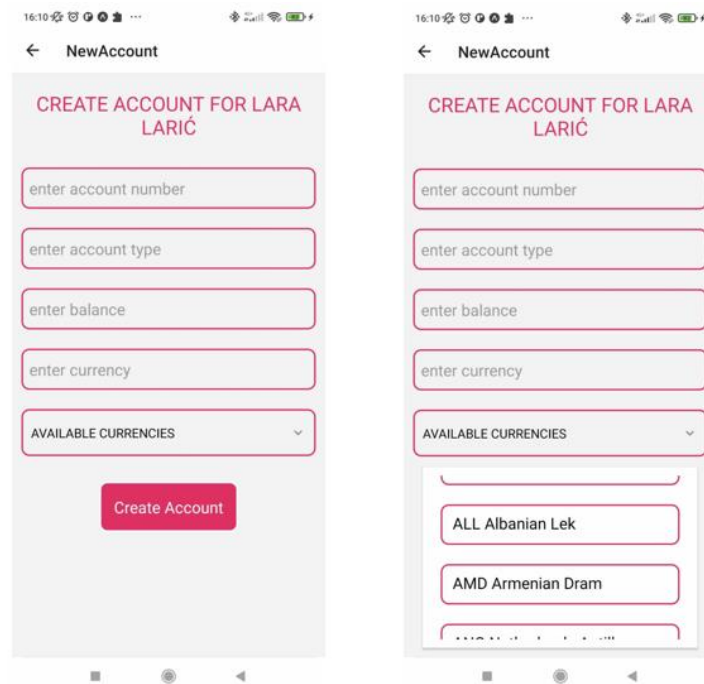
16:10 ···

← NewAccount

CREATE ACCOUNT FOR LARA LARIĆ

enter account number

enter account type

enter balance

enter currency

AVAILABLE CURRENCIES

Create Account

16:10 ···

← NewAccount

CREATE ACCOUNT FOR LARA LARIĆ

enter account number

enter account type

enter balance

enter currency

AVAILABLE CURRENCIES

ALL Albanian Lek

AMD Armenian Dram

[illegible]